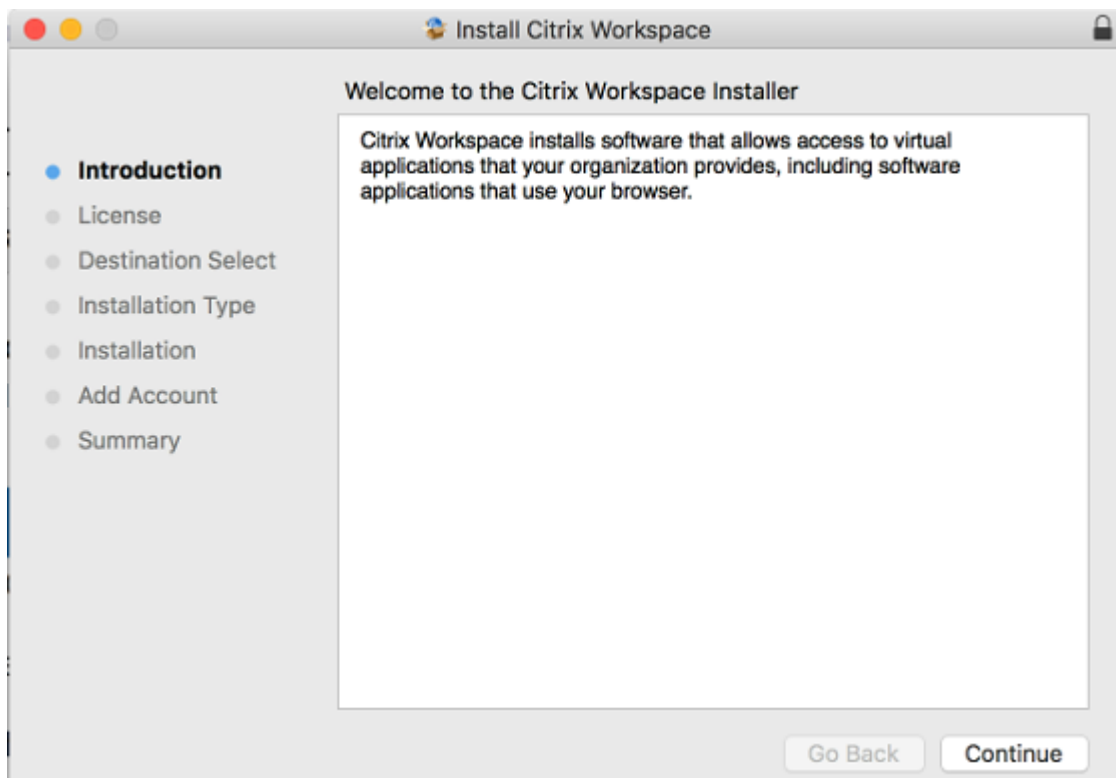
Install Citrix Workspace

Welcome to the Citrix Workspace Installer

Introduction
License
Destination Select
Installation Type
Installation
Add Account
Summary

Citrix Workspace installs software that allows access to virtual applications that your organization provides, including software applications that use your browser.

Go Back
Continue